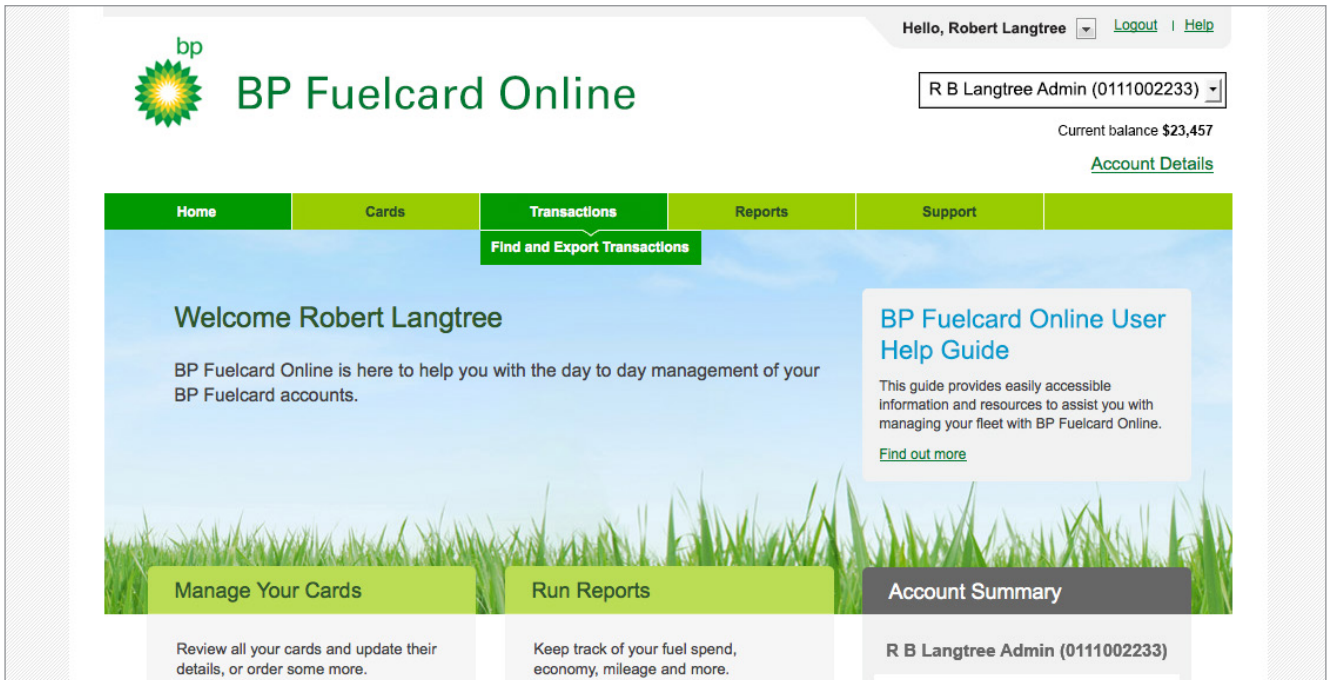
Hello, Robert Langtree Logout | Help

bp

BP Fuelcard Online

R B Langtree Admin (0111002233)

Current balance $23,457

Account Details

Home
Cards
Transactions
Reports
Support

Find and Export Transactions

Welcome Robert Langtree

BP Fuelcard Online is here to help you with the day to day management of your BP Fuelcard accounts.

BP Fuelcard Online User Help Guide

This guide provides easily accessible information and resources to assist you with managing your fleet with BP Fuelcard Online.

Find out more

Manage Your Cards

Review all your cards and update their details, or order some more.

Run Reports

Keep track of your fuel spend, economy, mileage and more.

Account Summary

R B Langtree Admin (0111002233)